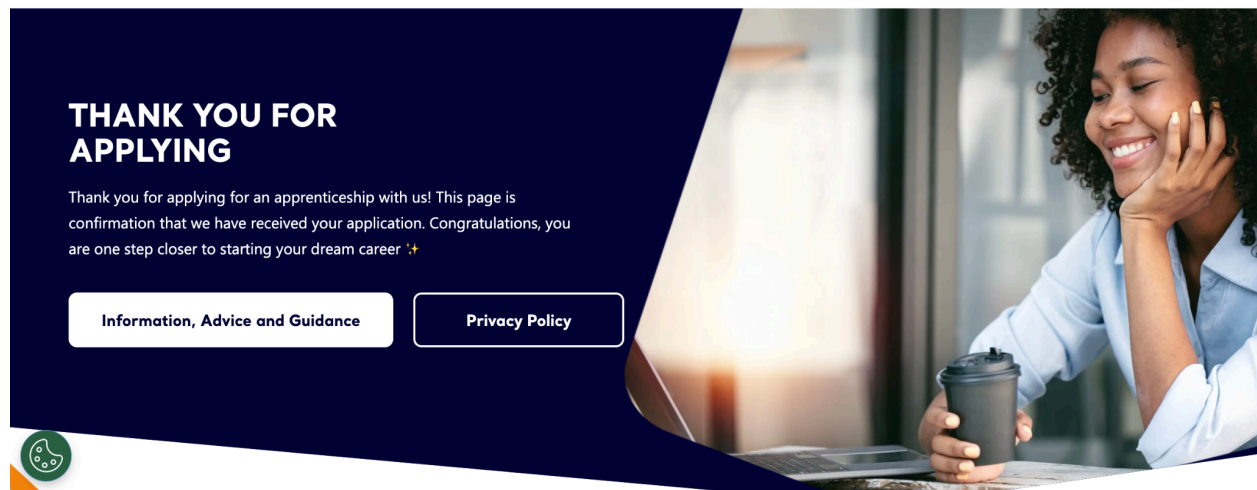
THANK YOU FOR APPLYING

Thank you for applying for an apprenticeship with us! This page is confirmation that we have received your application. Congratulations, you are one step closer to starting your dream career ✨

Information, Advice and Guidance

Privacy Policy